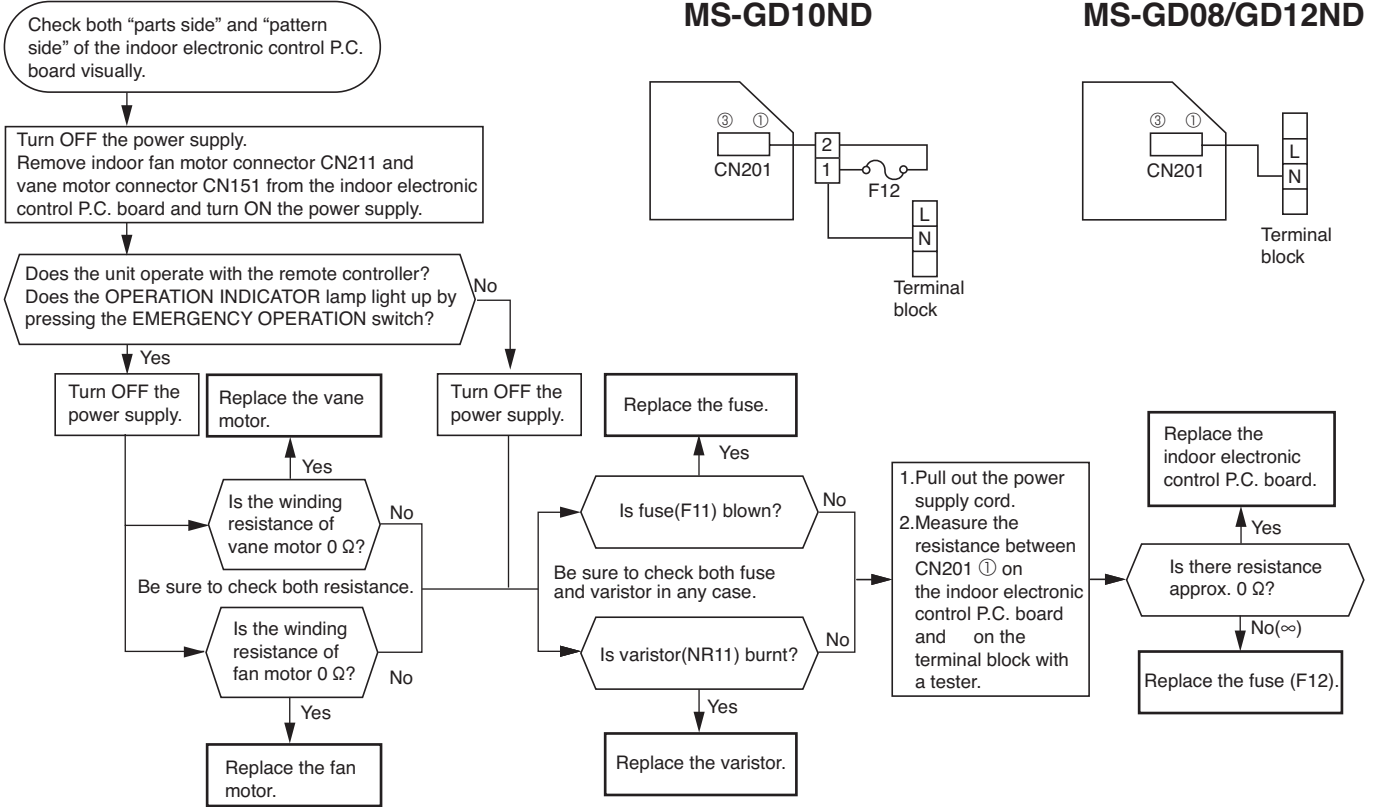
Check both "parts side" and "pattern side" of the indoor electronic control P.C. board visually.

MS-GD10ND

MS-GD08/GD12ND

③ ①
CN201
2
1
F12
L
N
Terminal block

③ ①
CN201
L
N
Terminal block

Turn OFF the power supply.
Remove indoor fan motor connector CN211 and vane motor connector CN151 from the indoor electronic control P.C. board and turn ON the power supply.

Does the unit operate with the remote controller?
Does the OPERATION INDICATOR lamp light up by pressing the EMERGENCY OPERATION switch?

No

Yes

Turn OFF the power supply.

Replace the vane motor.

Turn OFF the power supply.

Replace the fuse.

Yes

Yes

Is the winding resistance of vane motor 0 Ω?

No

Is fuse(F11) blown?

No

1.Pull out the power supply cord.
2.Measure the resistance between CN201 ① on the indoor electronic control P.C. board and on the terminal block with a tester.

Replace the indoor electronic control P.C. board.

Yes

Be sure to check both resistance.

Be sure to check both fuse and varistor in any case.

Is there resistance approx. 0 Ω?

No(∞)

Is the winding resistance of fan motor 0 Ω?

No

Is varistor(NR11) burnt?

No

Replace the fuse (F12).

Yes

Yes

Replace the fan motor.

Replace the varistor.